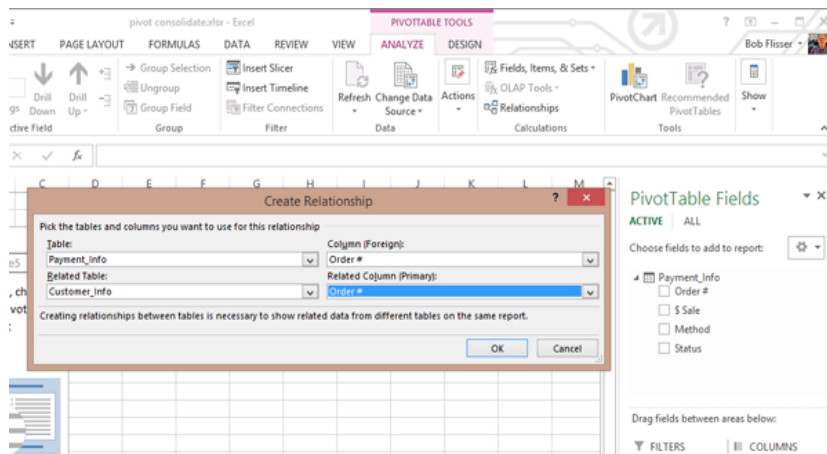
pivot consolidate.xlsx - Excel

PIVOTTABLE TOOLS

? – □ ×

NSERT PAGE LAYOUT FORMULAS DATA REVIEW VIEW ANALYZE DESIGN Bob Flisser

gs Drill Down Drill Up ctive Field

Group Selection Ungroup Group Field Group

Insert Slicer Insert Timeline Filter Connections Filter

Refresh Change Data Source Data

Actions

Fields, Items, & Sets OLAP Tools Relationships Calculations

PivotChart Recommended PivotTables Tools

Show

C D E F G H I J K L M

Create Relationship ? ×

Pick the tables and columns you want to use for this relationship

Table:
Payment_Info

Column (Foreign):
Order #

Related Table:
Customer_Info

Related Column (Primary):
Order #

Creating relationships between tables is necessary to show related data from different tables on the same report.

OK Cancel

PivotTable Fields

ACTIVE ALL

Choose fields to add to report:

Payment_Info
Order #
$ Sale
Method
Status

Drag fields between areas below:

FILTERS COLUMNS